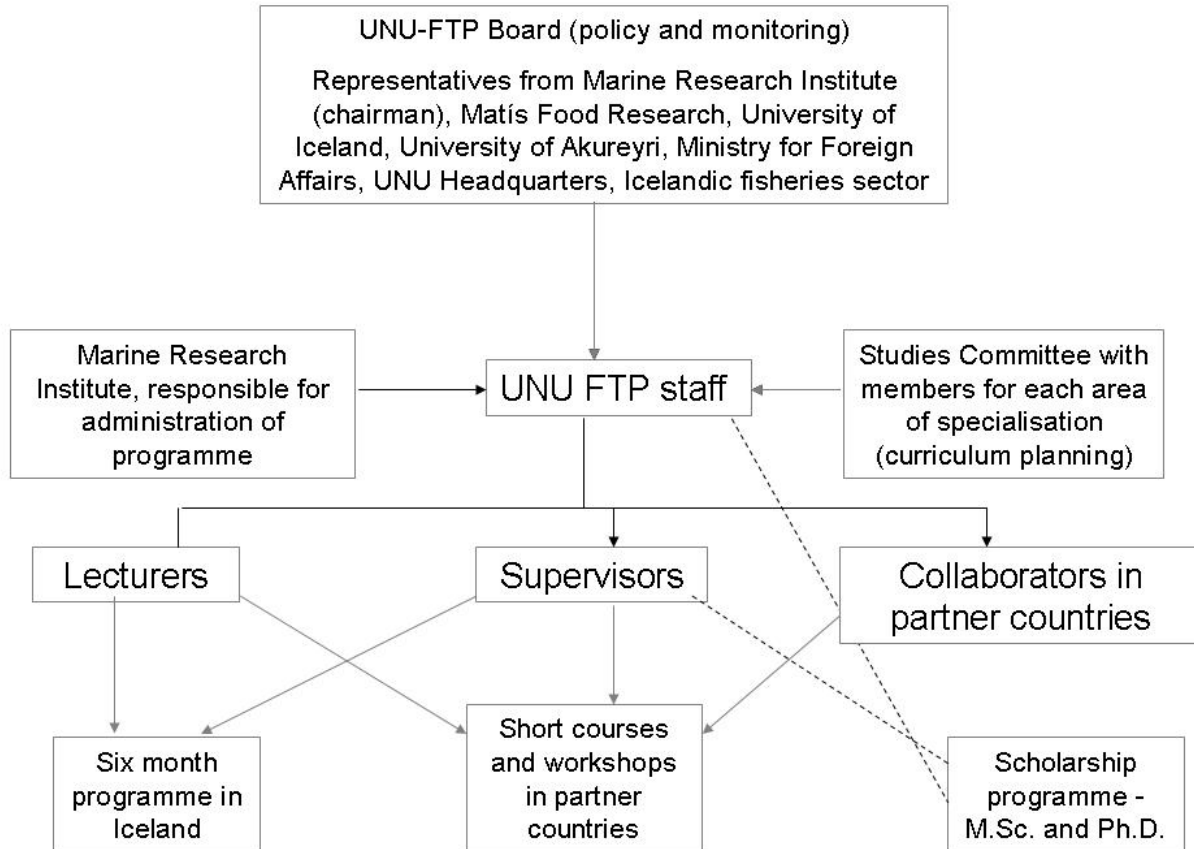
UNU-FTP Board (policy and monitoring)

Representatives from Marine Research Institute (chairman), Matís Food Research, University of Iceland, University of Akureyri, Ministry for Foreign Affairs, UNU Headquarters, Icelandic fisheries sector

Marine Research Institute, responsible for administration of programme

UNU FTP staff

Studies Committee with members for each area of specialisation (curriculum planning)

Lecturers

Supervisors

Collaborators in partner countries

Six month programme in Iceland

Short courses and workshops in partner countries

Scholarship programme - M.Sc. and Ph.D.